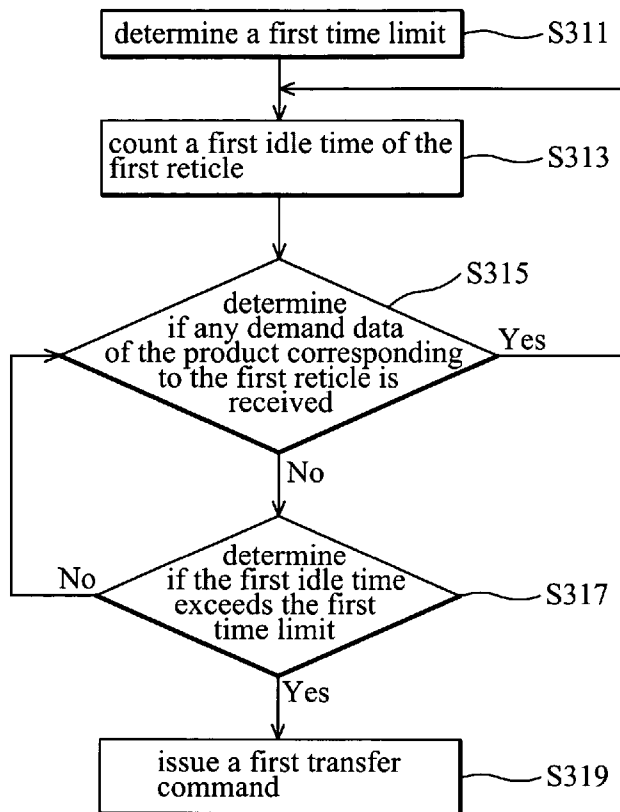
determine a first time limit
S311

count a first idle time of the first reticle
S313

S315
determine if any demand data of the product corresponding to the first reticle is received
Yes

No

No
determine if the first idle time exceeds the first time limit
S317

Yes

issue a first transfer command
S319